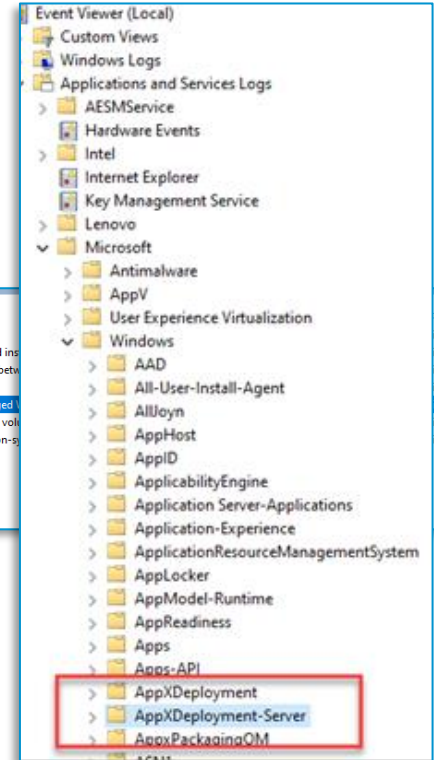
Event Viewer (Local)
Custom Views
Windows Logs
Applications and Services Logs
AESMService
Hardware Events
Intel
Internet Explorer
Key Management Service
Lenovo
Microsoft
Antimalware
AppV
User Experience Virtualization
Windows
AAD
All-User-Install-Agent
AllJoyn
AppHost
AppID
ApplicabilityEngine
Application Server-Applications
Application-Experience
ApplicationResourceManagementSystem
AppLocker
AppModel-Runtime
AppReadiness
Apps
Apps-API
AppXDeployment
AppXDeployment-Server
AppxPackagingOM
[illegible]

d ins
etw
ed
vol
n-sy